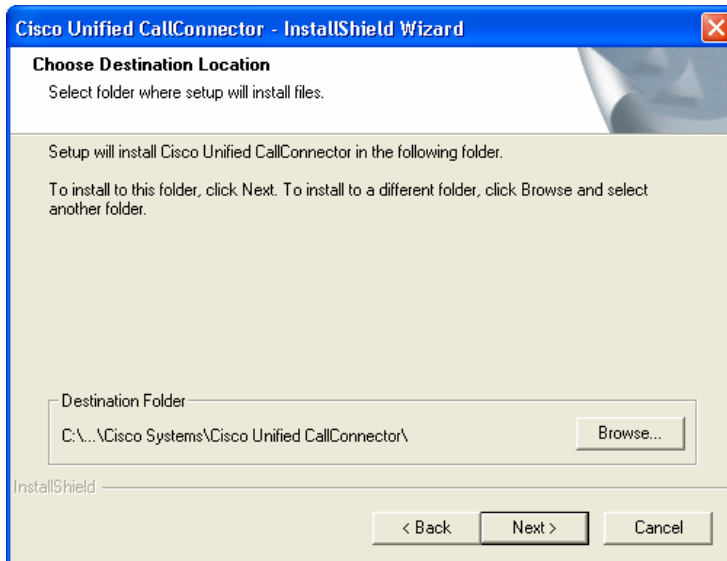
Cisco Unified CallConnector - InstallShield Wizard

Choose Destination Location

Select folder where setup will install files.

Setup will install Cisco Unified CallConnector in the following folder.

To install to this folder, click Next. To install to a different folder, click Browse and select another folder.

Destination Folder

C:\...\Cisco Systems\Cisco Unified CallConnector\

Browse...

InstallShield

< Back

Next >

Cancel